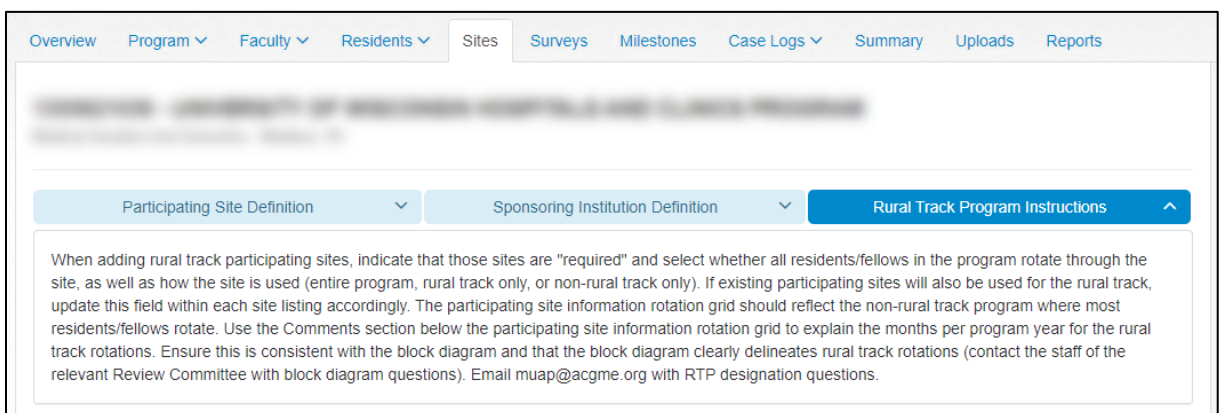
Overview Program ⌄ Faculty ⌄ Residents ⌄ Sites Surveys Milestones Case Logs ⌄ Summary Uploads Reports

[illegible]

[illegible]

Participating Site Definition ⌄ Sponsoring Institution Definition ⌄ Rural Track Program Instructions ^

When adding rural track participating sites, indicate that those sites are "required" and select whether all residents/fellows in the program rotate through the site, as well as how the site is used (entire program, rural track only, or non-rural track only). If existing participating sites will also be used for the rural track, update this field within each site listing accordingly. The participating site information rotation grid should reflect the non-rural track program where most residents/fellows rotate. Use the Comments section below the participating site information rotation grid to explain the months per program year for the rural track rotations. Ensure this is consistent with the block diagram and that the block diagram clearly delineates rural track rotations (contact the staff of the relevant Review Committee with block diagram questions). Email muap@acgme.org with RTP designation questions.